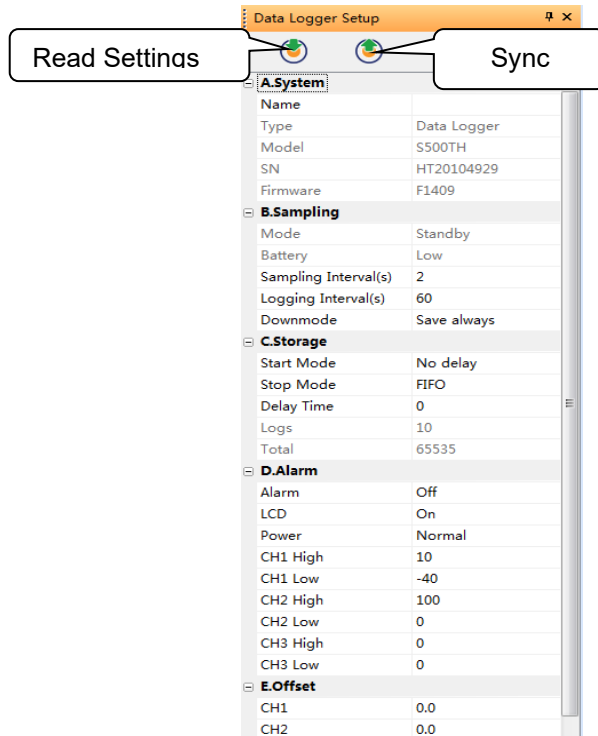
Data Logger Setup

Read Settings

Sync

A.System

| | |
|---|---|
| Name | |
| Type | Data Logger |
| Model | S500TH |
| SN | HT20104929 |
| Firmware | F1409 |

B.Sampling

| | |
|---|---|
| Mode | Standby |
| Battery | Low |
| Sampling Interval(s) | 2 |
| Logging Interval(s) | 60 |
| Downmode | Save always |

C.Storage

| | |
|---|---|
| Start Mode | No delay |
| Stop Mode | FIFO |
| Delay Time | 0 |
| Logs | 10 |
| Total | 65535 |

D.Alarm

| | |
|---|---|
| Alarm | Off |
| LCD | On |
| Power | Normal |
| CH1 High | 10 |
| CH1 Low | -40 |
| CH2 High | 100 |
| CH2 Low | 0 |
| CH3 High | 0 |
| CH3 Low | 0 |

E.Offset

| | |
|---|---|
| CH1 | 0.0 |
| CH2 | 0.0 |